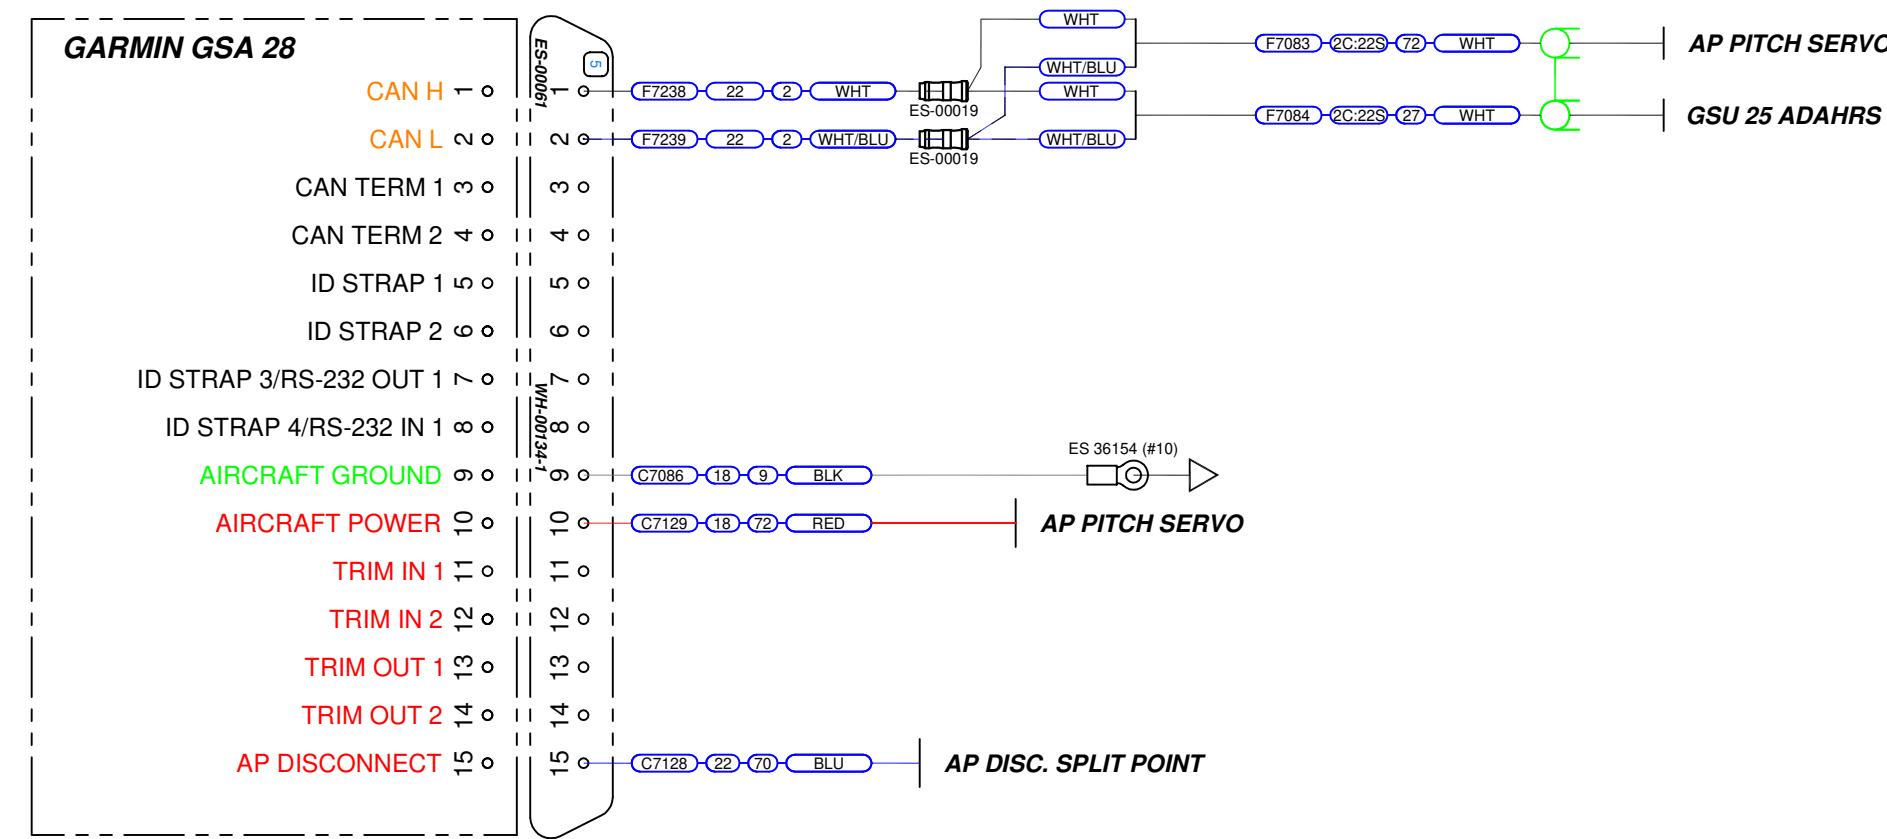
GARMIN GSA 28

CAN H 1
CAN L 2
CAN TERM 1 3
CAN TERM 2 4
ID STRAP 1 5
ID STRAP 2 6
ID STRAP 3/RS-232 OUT 1 7
ID STRAP 4/RS-232 IN 1 8
AIRCRAFT GROUND 9
AIRCRAFT POWER 10
TRIM IN 1 11
TRIM IN 2 12
TRIM OUT 1 13
TRIM OUT 2 14
AP DISCONNECT 15

ES-00061
5
WH-00134-1

1 2 3 4 5 6 7 8 9 10 11 12 13 14 15

F7238 22 2 WHT
F7239 22 2 WHT/BLU
ES-00019
ES-00019
WHT
WHT/BLU
WHT
WHT/BLU
F7083 2C:22S 72 WHT
F7084 2C:22S 27 WHT
AP PITCH SERVO
GSU 25 ADAHRS

C7086 18 9 BLK
ES 36154 (#10)
C7129 18 72 RED
AP PITCH SERVO
C7128 22 70 BLU
AP DISC. SPLIT POINT